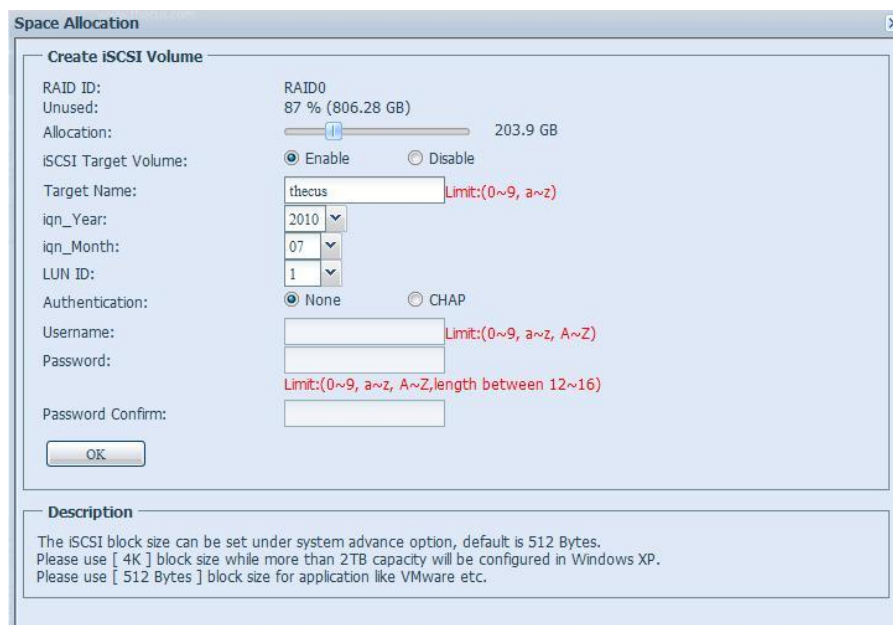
Space Allocation

Create iSCSI Volume

RAID ID: RAID0
Unused: 87 % (806.28 GB)
Allocation: 203.9 GB
iSCSI Target Volume: Enable Disable
Target Name: thecus Limit:(0~9, a~z)
iqn_Year: 2010
iqn_Month: 07
LUN ID: 1
Authentication: None CHAP
Username: Limit:(0~9, a~z, A~Z)
Password: Limit:(0~9, a~z, A~Z,length between 12~16)
Password Confirm:
OK

Description

The iSCSI block size can be set under system advance option, default is 512 Bytes.
Please use [ 4K ] block size while more than 2TB capacity will be configured in Windows XP.
Please use [ 512 Bytes ] block size for application like VMware etc.